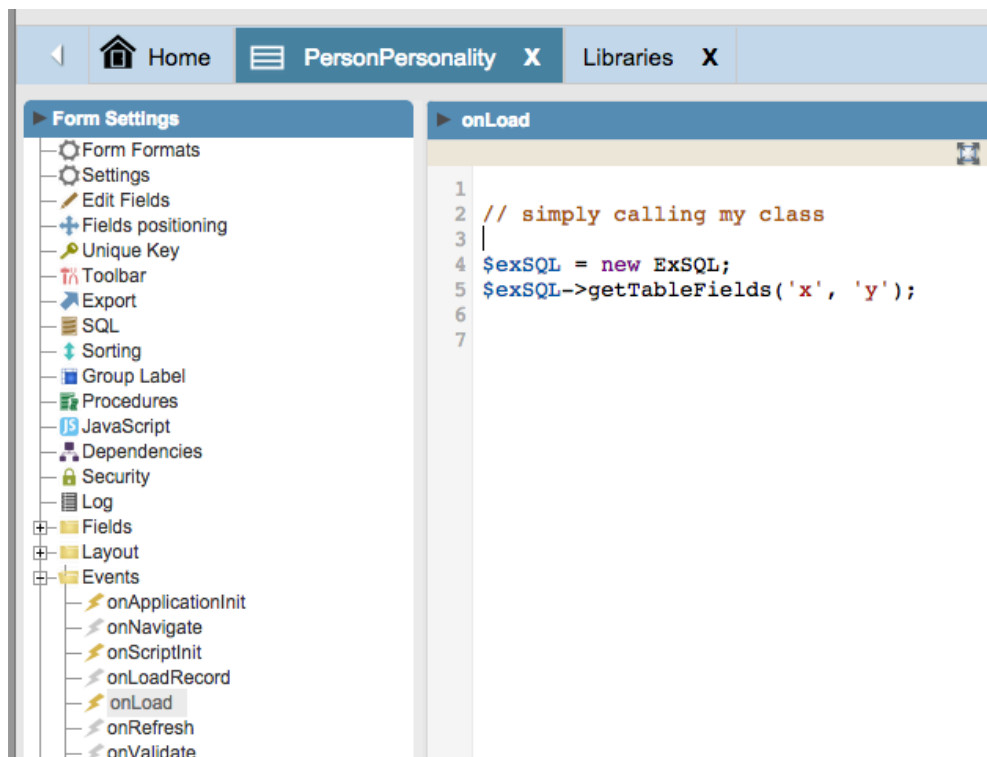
Home PersonPersonality X Libraries X

Form Settings
Form Formats
Settings
Edit Fields
Fields positioning
Unique Key
Toolbar
Export
SQL
Sorting
Group Label
Procedures
JavaScript
Dependencies
Security
Log
Fields
Layout
Events
onApplicationInit
onNavigate
onScriptInit
onLoadRecord
onLoad
onRefresh
onValidate

onLoad

1
2 // simply calling my class
3
4 $exSQL = new ExSQL;
5 $exSQL->getTableFields('x', 'y');
6
7